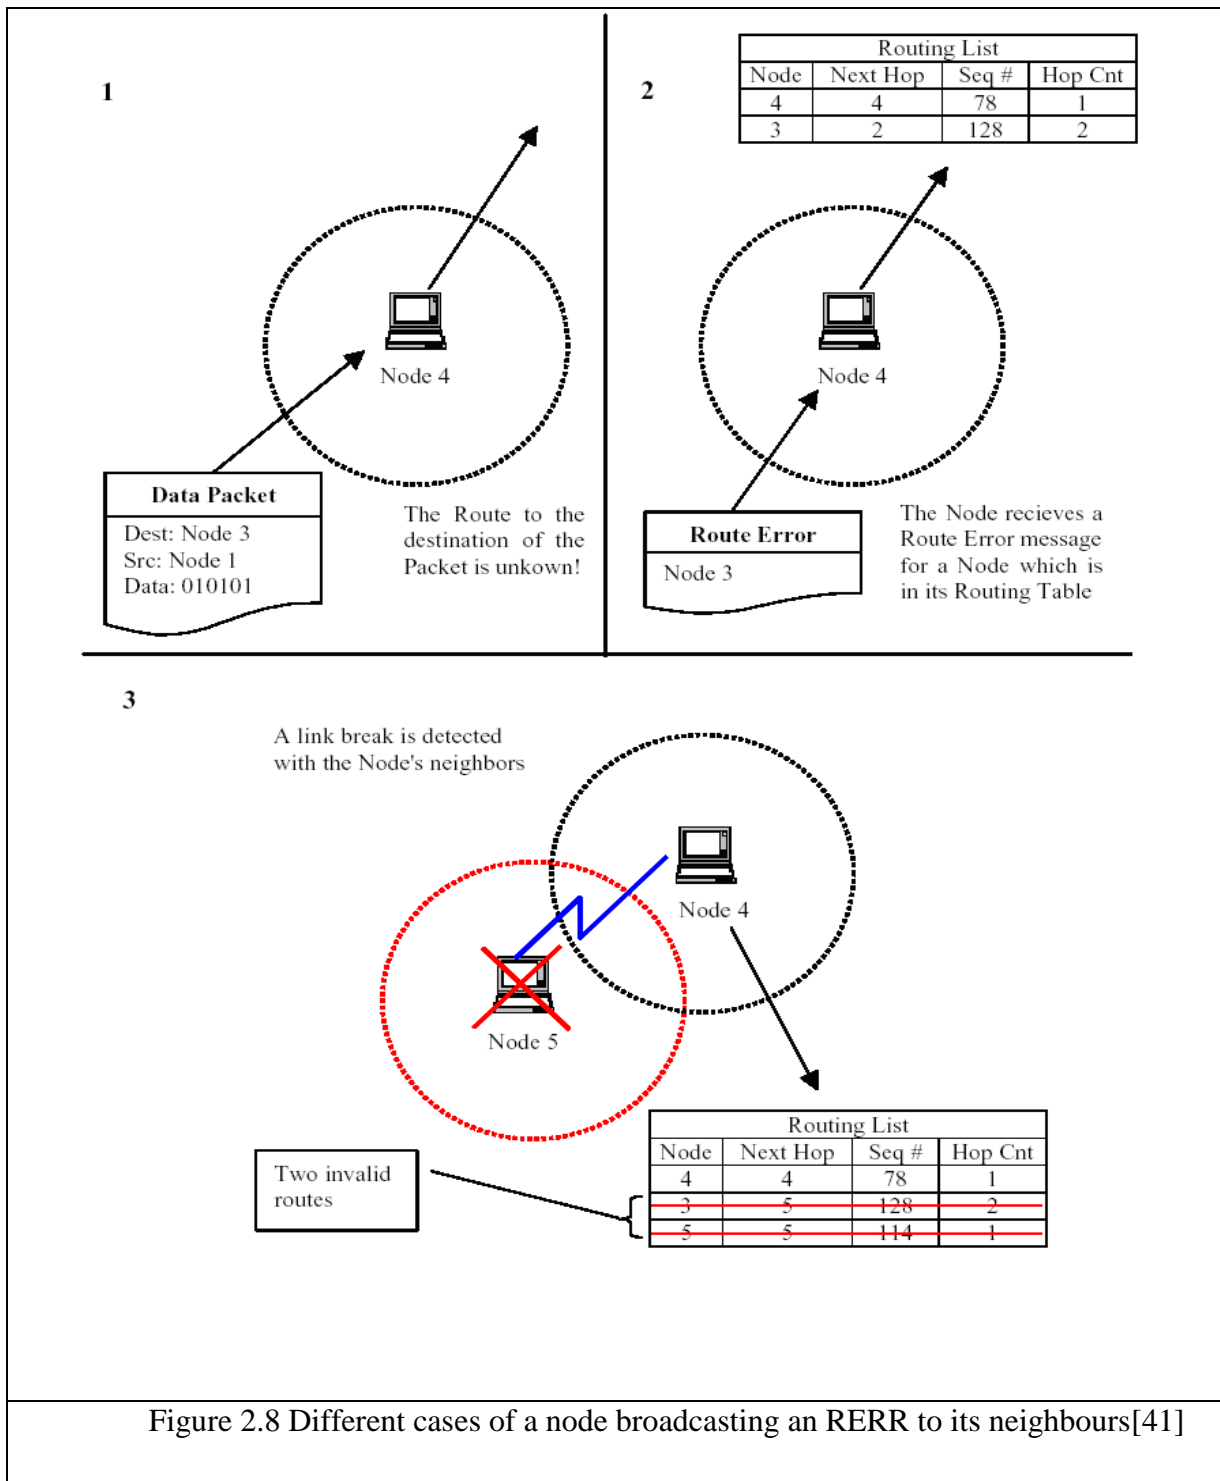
1

Node 4

Data Packet

Dest: Node 3
Src: Node 1
Data: 010101

The Route to the destination of the Packet is unkown!

2

Routing List

| Node | Next Hop | Seq # | Hop Cnt |
|---|---|---|---|
| 4 | 4 | 78 | 1 |
| 3 | 2 | 128 | 2 |

Node 4

Route Error

Node 3

The Node recieves a Route Error message for a Node which is in its Routing Table

3

A link break is detected with the Node's neighbors

Node 4

Node 5

Routing List

| Node | Next Hop | Seq # | Hop Cnt |
|---|---|---|---|
| 4 | 4 | 78 | 1 |
| 3 | 5 | 128 | 2 |
| 5 | 5 | 114 | 1 |

Two invalid routes

Figure 2.8 Different cases of a node broadcasting an RERR to its neighbours[41]